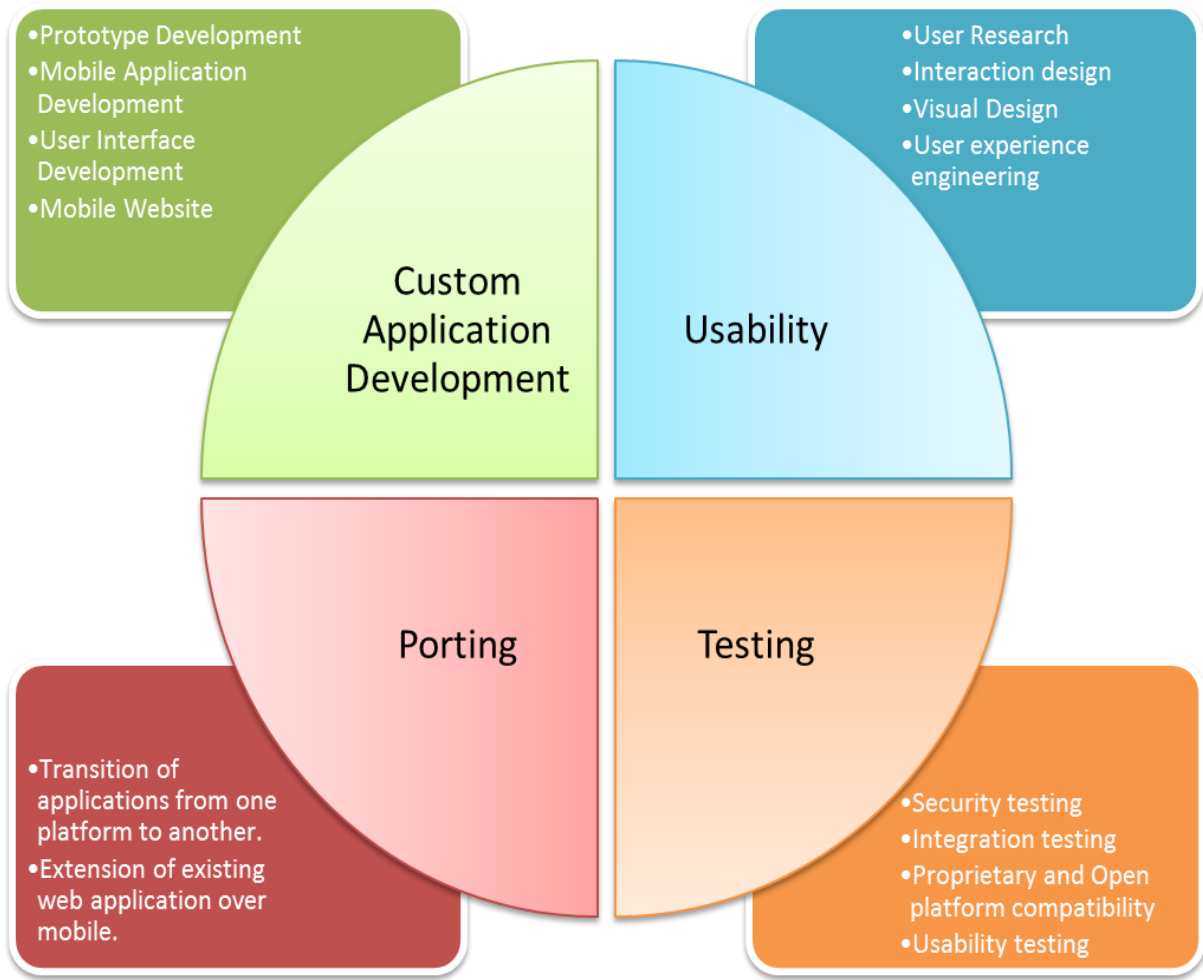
•Prototype Development
•Mobile Application Development
•User Interface Development
•Mobile Website

•User Research
•Interaction design
•Visual Design
•User experience engineering

Custom Application Development

Usability

Porting

Testing

•Transition of applications from one platform to another.
•Extension of existing web application over mobile.

•Security testing
•Integration testing
•Proprietary and Open platform compatibility
•Usability testing